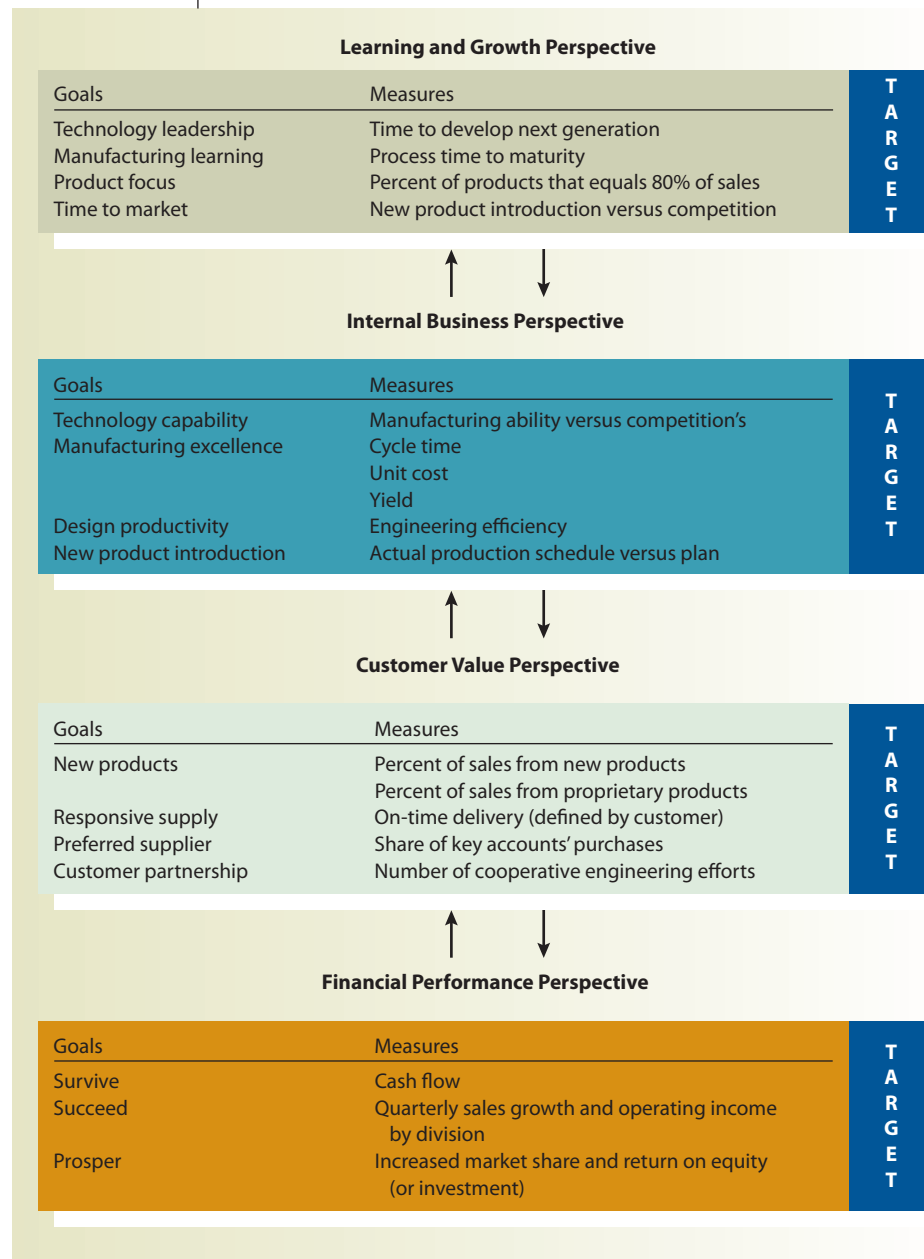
Learning and Growth Perspective

| Goals | Measures |
|---|---|
| Technology leadership | Time to develop next generation |
| Manufacturing learning | Process time to maturity |
| Product focus | Percent of products that equals 80% of sales |
| Time to market | New product introduction versus competition |

TARGET

Internal Business Perspective

| Goals | Measures |
|---|---|
| Technology capability | Manufacturing ability versus competition's |
| Manufacturing excellence | Cycle time |
| | Unit cost |
| | Yield |
| Design productivity | Engineering efficiency |
| New product introduction | Actual production schedule versus plan |

TARGET

Customer Value Perspective

| Goals | Measures |
|---|---|
| New products | Percent of sales from new products |
| | Percent of sales from proprietary products |
| Responsive supply | On-time delivery (defined by customer) |
| Preferred supplier | Share of key accounts' purchases |
| Customer partnership | Number of cooperative engineering efforts |

TARGET

Financial Performance Perspective

| Goals | Measures |
|---|---|
| Survive | Cash flow |
| Succeed | Quarterly sales growth and operating income by division |
| Prosper | Increased market share and return on equity (or investment) |

TARGET